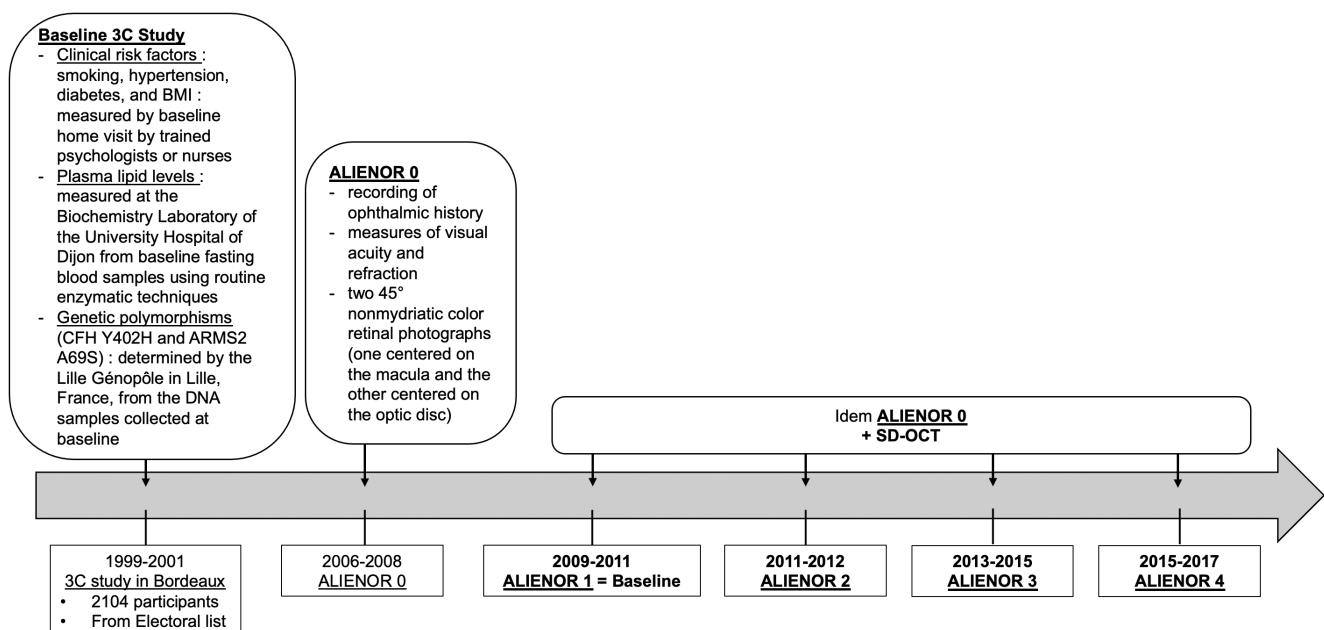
Baseline 3C Study
- Clinical risk factors : smoking, hypertension, diabetes, and BMI : measured by baseline home visit by trained psychologists or nurses
- Plasma lipid levels : measured at the Biochemistry Laboratory of the University Hospital of Dijon from baseline fasting blood samples using routine enzymatic techniques
- Genetic polymorphisms (CFH Y402H and ARMS2 A69S) : determined by the Lille Génopôle in Lille, France, from the DNA samples collected at baseline

ALIENOR 0
- recording of ophthalmic history
- measures of visual acuity and refraction
- two 45° nonmydriatic color retinal photographs (one centered on the macula and the other centered on the optic disc)

Idem ALIENOR 0
+ SD-OCT

1999-2001
3C study in Bordeaux
• 2104 participants
• From Electoral list

2006-2008
ALIENOR 0

2009-2011
ALIENOR 1 = Baseline

2011-2012
ALIENOR 2

2013-2015
ALIENOR 3

2015-2017
ALIENOR 4